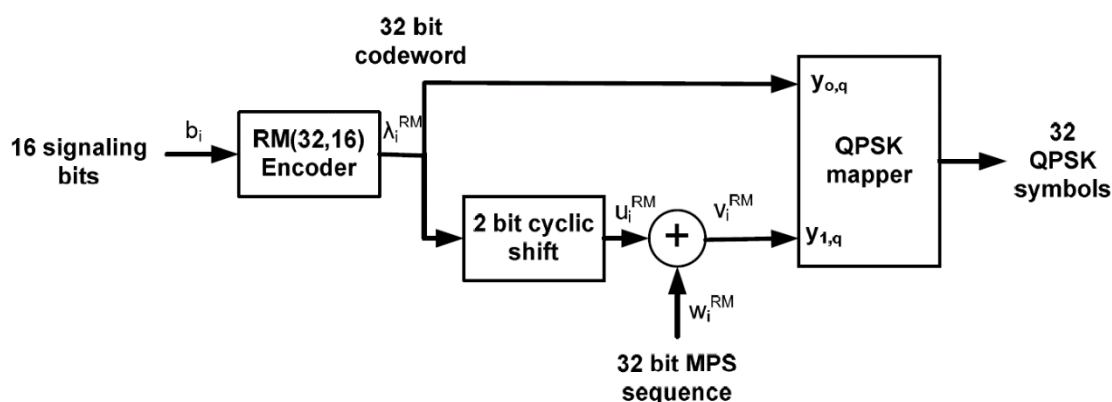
32 bit codeword

16 signaling bits

$b_i$

RM(32,16) Encoder

$\lambda_i^{RM}$

2 bit cyclic shift

$u_i^{RM}$

+

$v_i^{RM}$

$w_i^{RM}$

32 bit MPS sequence

$y_{o,q}$

$y_{1,q}$

QPSK mapper

32 QPSK symbols